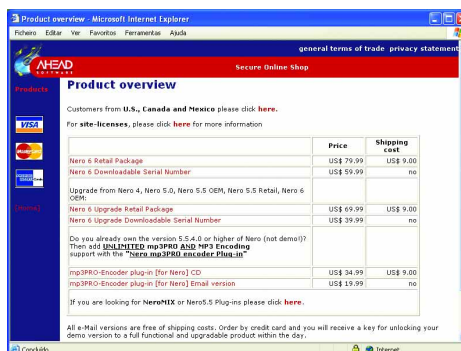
Product overview - Microsoft Internet Explorer

Ficheiro Editar Ver Favoritos Ferramentas Ajuda

general terms of trade privacy statement

AHEAD SOFTWARE

Secure Online Shop

Products

VISA

[Home]

Product overview

Customers from U.S., Canada and Mexico please click here.

For site-licenses, please click here for more information

| | Price | Shipping cost |
|---|---|---|
| Nero 6 Retail Package | US\$ 79.99 | US\$ 9.00 |
| Nero 6 Downloadable Serial Number | US\$ 59.99 | no |
| Upgrade from Nero 4, Nero 5.0, Nero 5.5 OEM, Nero 5.5 Retail, Nero 6 OEM: | | |
| Nero 6 Upgrade Retail Package | US\$ 69.99 | US\$ 9.00 |
| Nero 6 Upgrade Downloadable Serial Number | US\$ 39.99 | no |
| Do you already own the version 5.5.4.0 or higher of Nero (not demo!)? Then add UNLIMITED mp3PRO AND MP3 Encoding support with the "Nero mp3PRO encoder Plug-in" | | |
| mp3PRO-Encoder plug-in [for Nero] CD | US\$ 34.99 | US\$ 9.00 |
| mp3PRO-Encoder plug-in [for Nero] Email version | US\$ 19.99 | no |
| If you are looking for NeroMIX or Nero5.5 Plug-ins please click here. | | |

All e-Mail versions are free of shipping costs. Order by credit card and you will receive a key for unlocking your demo version to a full functional and upgradable product within the day.

Concluído

Internet